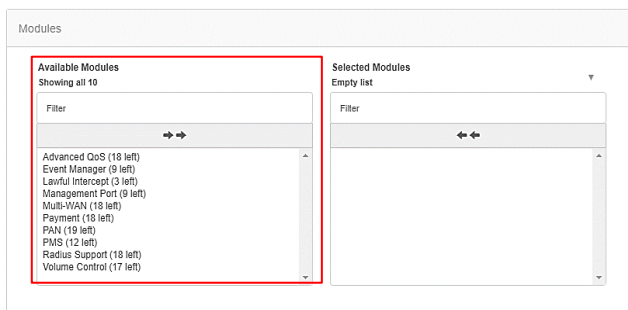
Modules

Available Modules
Showing all 10

Filter

Advanced QoS (18 left)
Event Manager (9 left)
Lawful Intercept (3 left)
Management Port (9 left)
Multi-WAN (18 left)
Payment (18 left)
PAN (19 left)
PMS (12 left)
Radius Support (18 left)
Volume Control (17 left)

Selected Modules
Empty list

Filter